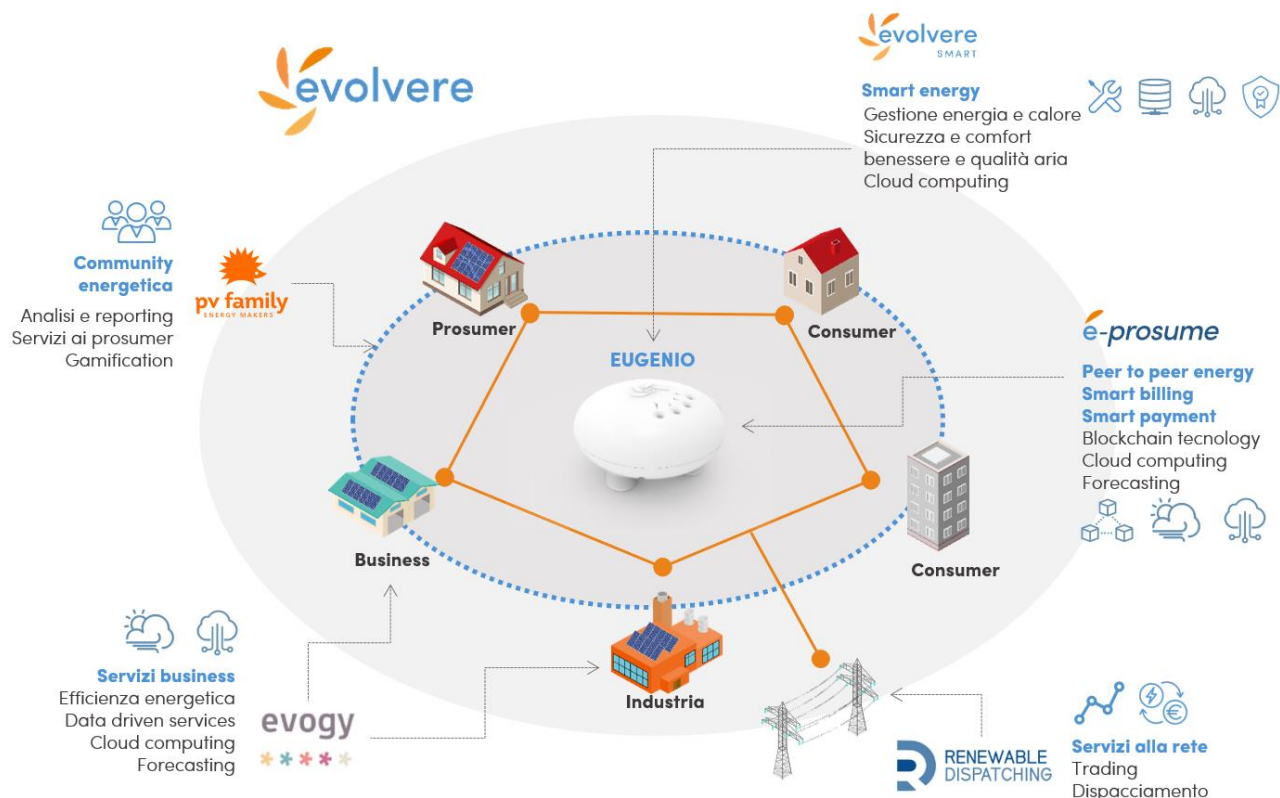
evolvere

evolvere SMART

Smart energy
Gestione energia e calore
Sicurezza e comfort
benessere e qualità aria
Cloud computing

Community energetica
Analisi e reporting
Servizi ai prosumer
Gamification

pv family ENERGY MAKERS

Prosumer

Consumer

EUGENIO

e-prosume

Peer to peer energy
Smart billing
Smart payment
Blockchain tecnology
Cloud computing
Forecasting

Business

Consumer

Servizi business
Efficienza energetica
Data driven services
Cloud computing
Forecasting

evogy

Industria

RENEWABLE DISPATCHING

Servizi alla rete
Trading
Dispacciamento